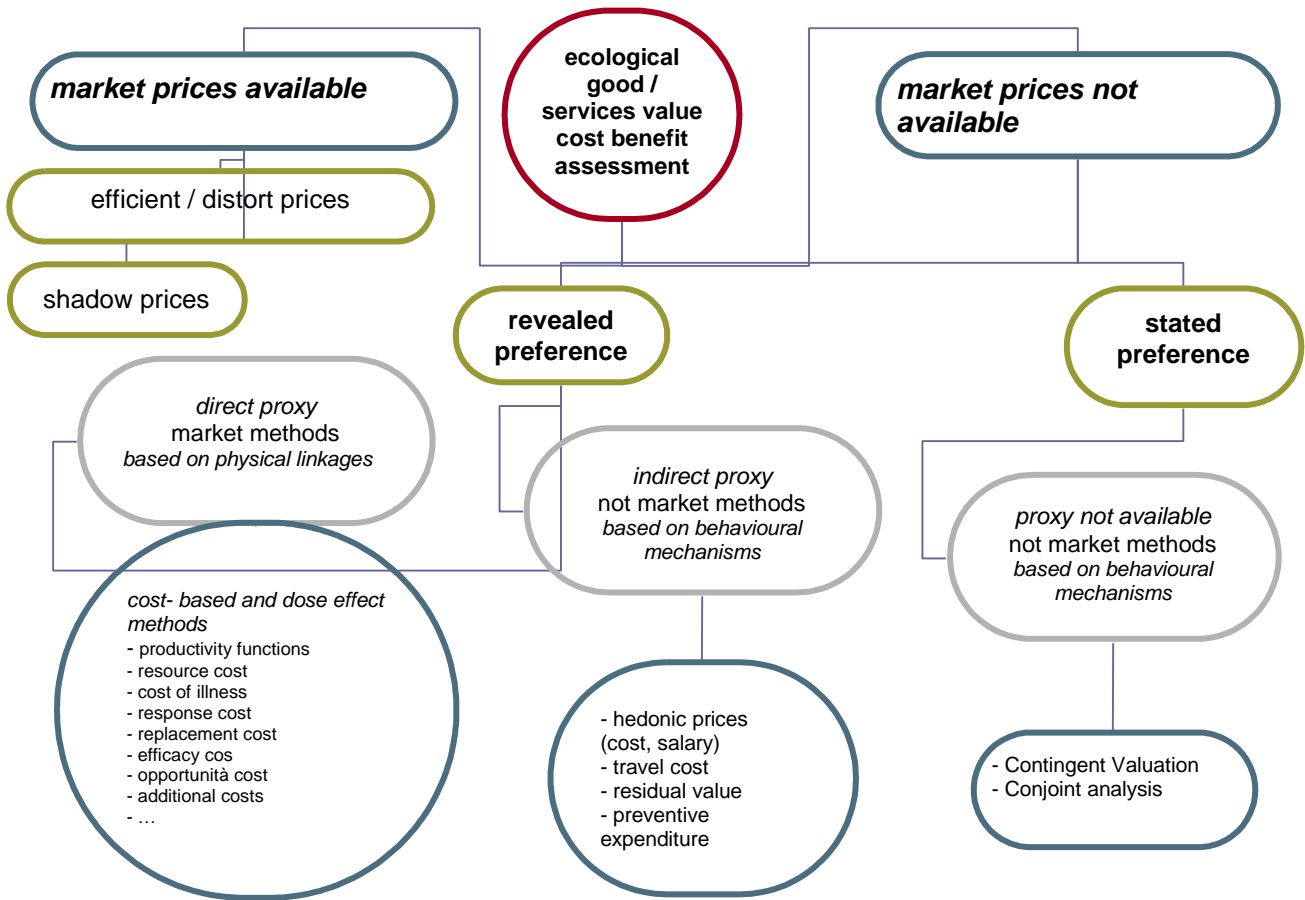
*market prices available*

ecological good / services value cost benefit assessment

*market prices not available*

efficient / distort prices

shadow prices

revealed preference

stated preference

*direct proxy*
market methods
*based on physical linkages*

*indirect proxy*
not market methods
*based on behavioural mechanisms*

*proxy not available*
not market methods
*based on behavioural mechanisms*

*cost- based and dose effect methods*
- productivity functions
- resource cost
- cost of illness
- response cost
- replacement cost
- efficacy cos
- opportunità cost
- additional costs
- …

- hedonic prices (cost, salary)
- travel cost
- residual value
- preventive expenditure

- Contingent Valuation
- Conjoint analysis